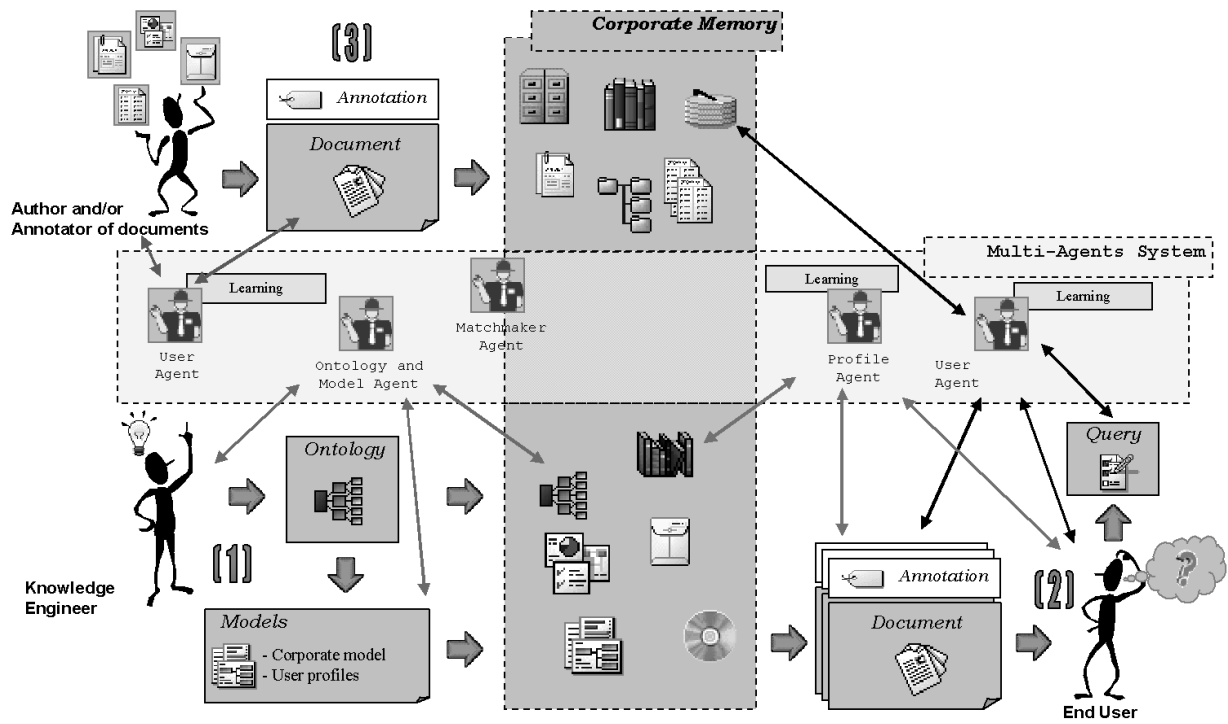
Corporate Memory

(3)

Annotation

Document

Author and/or Annotator of documents

Multi-Agents System

Learning

User Agent

Ontology and Model Agent

Matchmaker Agent

Learning

Profile Agent

Learning

User Agent

Query

Ontology

(1)

Knowledge Engineer

Models

- Corporate model
- User profiles

Annotation

Document

(2)

End User